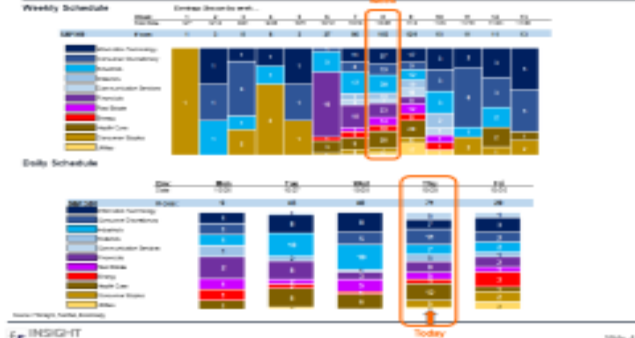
Weekly Schedule

S&P 500

Information Technology
Consumer Discretionary
Industrials
Materials
Communication Services
Financials
Real Estate
Energy
Health Care
Consumer Staples
Utilities

Daily Schedule

Mon
Tue
Wed
Thu
Fri

Information Technology
Consumer Discretionary
Industrials
Materials
Communication Services
Financials
Real Estate
Energy
Health Care
Consumer Staples
Utilities

Today

INSIGHT